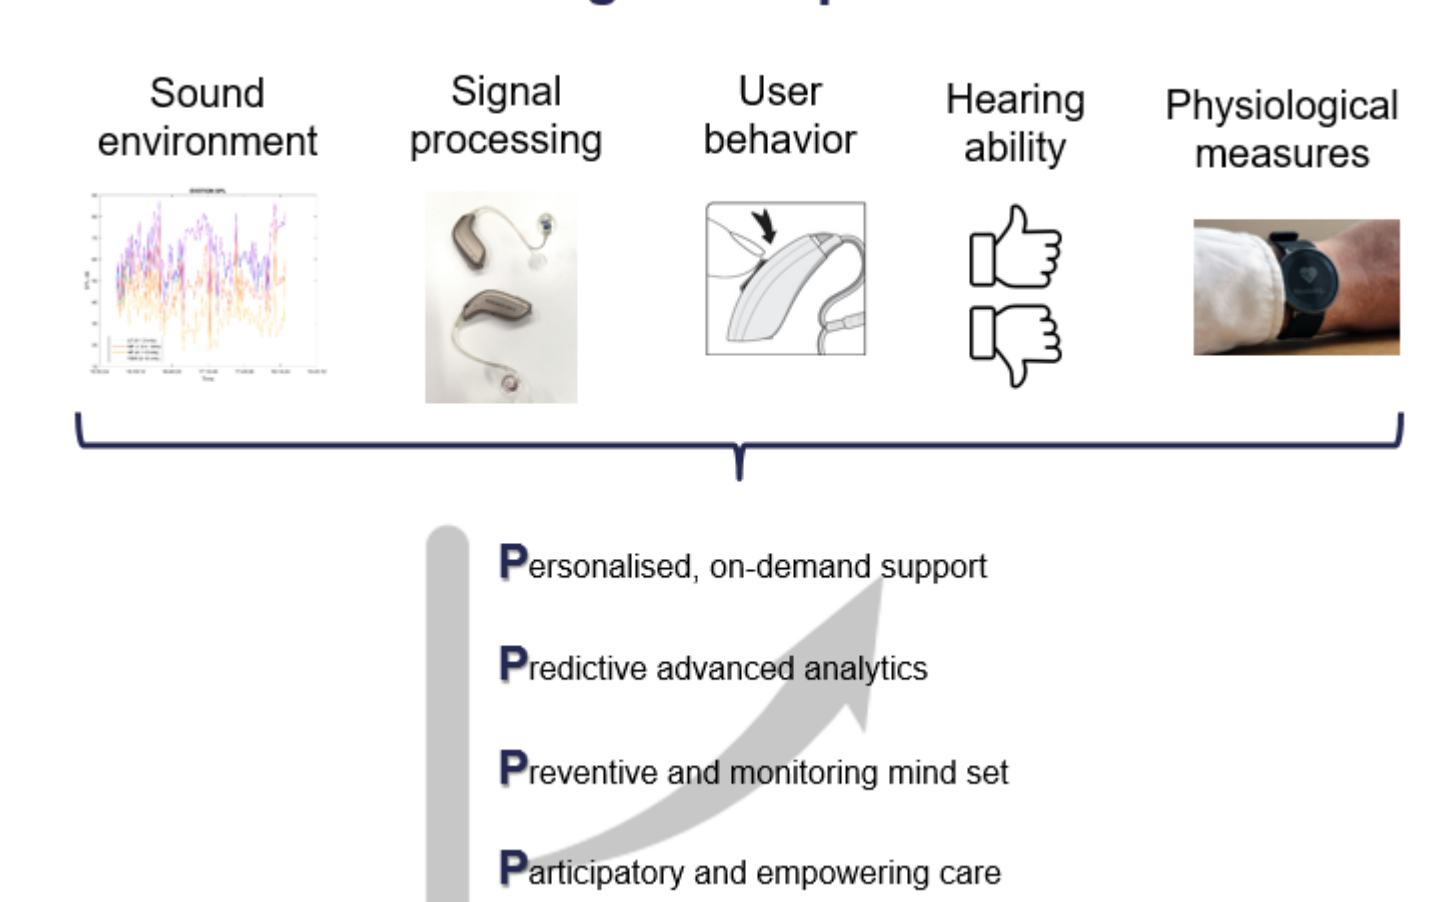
Sound environment

Signal processing

User behavior

Hearing ability

Physiological measures

Personalised, on-demand support

Predictive advanced analytics

Preventive and monitoring mind set

Participatory and empowering care